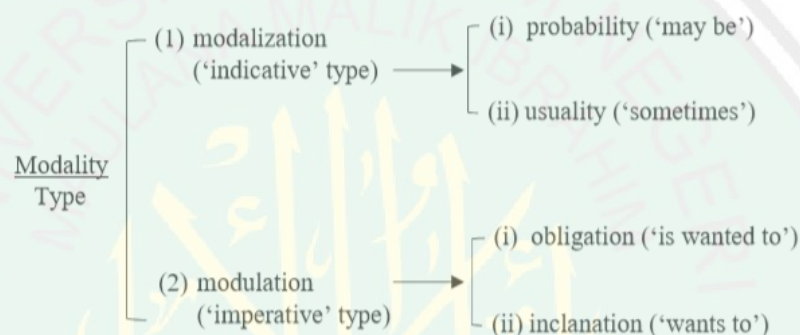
Modality Type

(1) modalization ('indicative' type)

(i) probability ('may be')

(ii) usuality ('sometimes')

(2) modulation ('imperative' type)

(i) obligation ('is wanted to')

(ii) inclanation ('wants to')